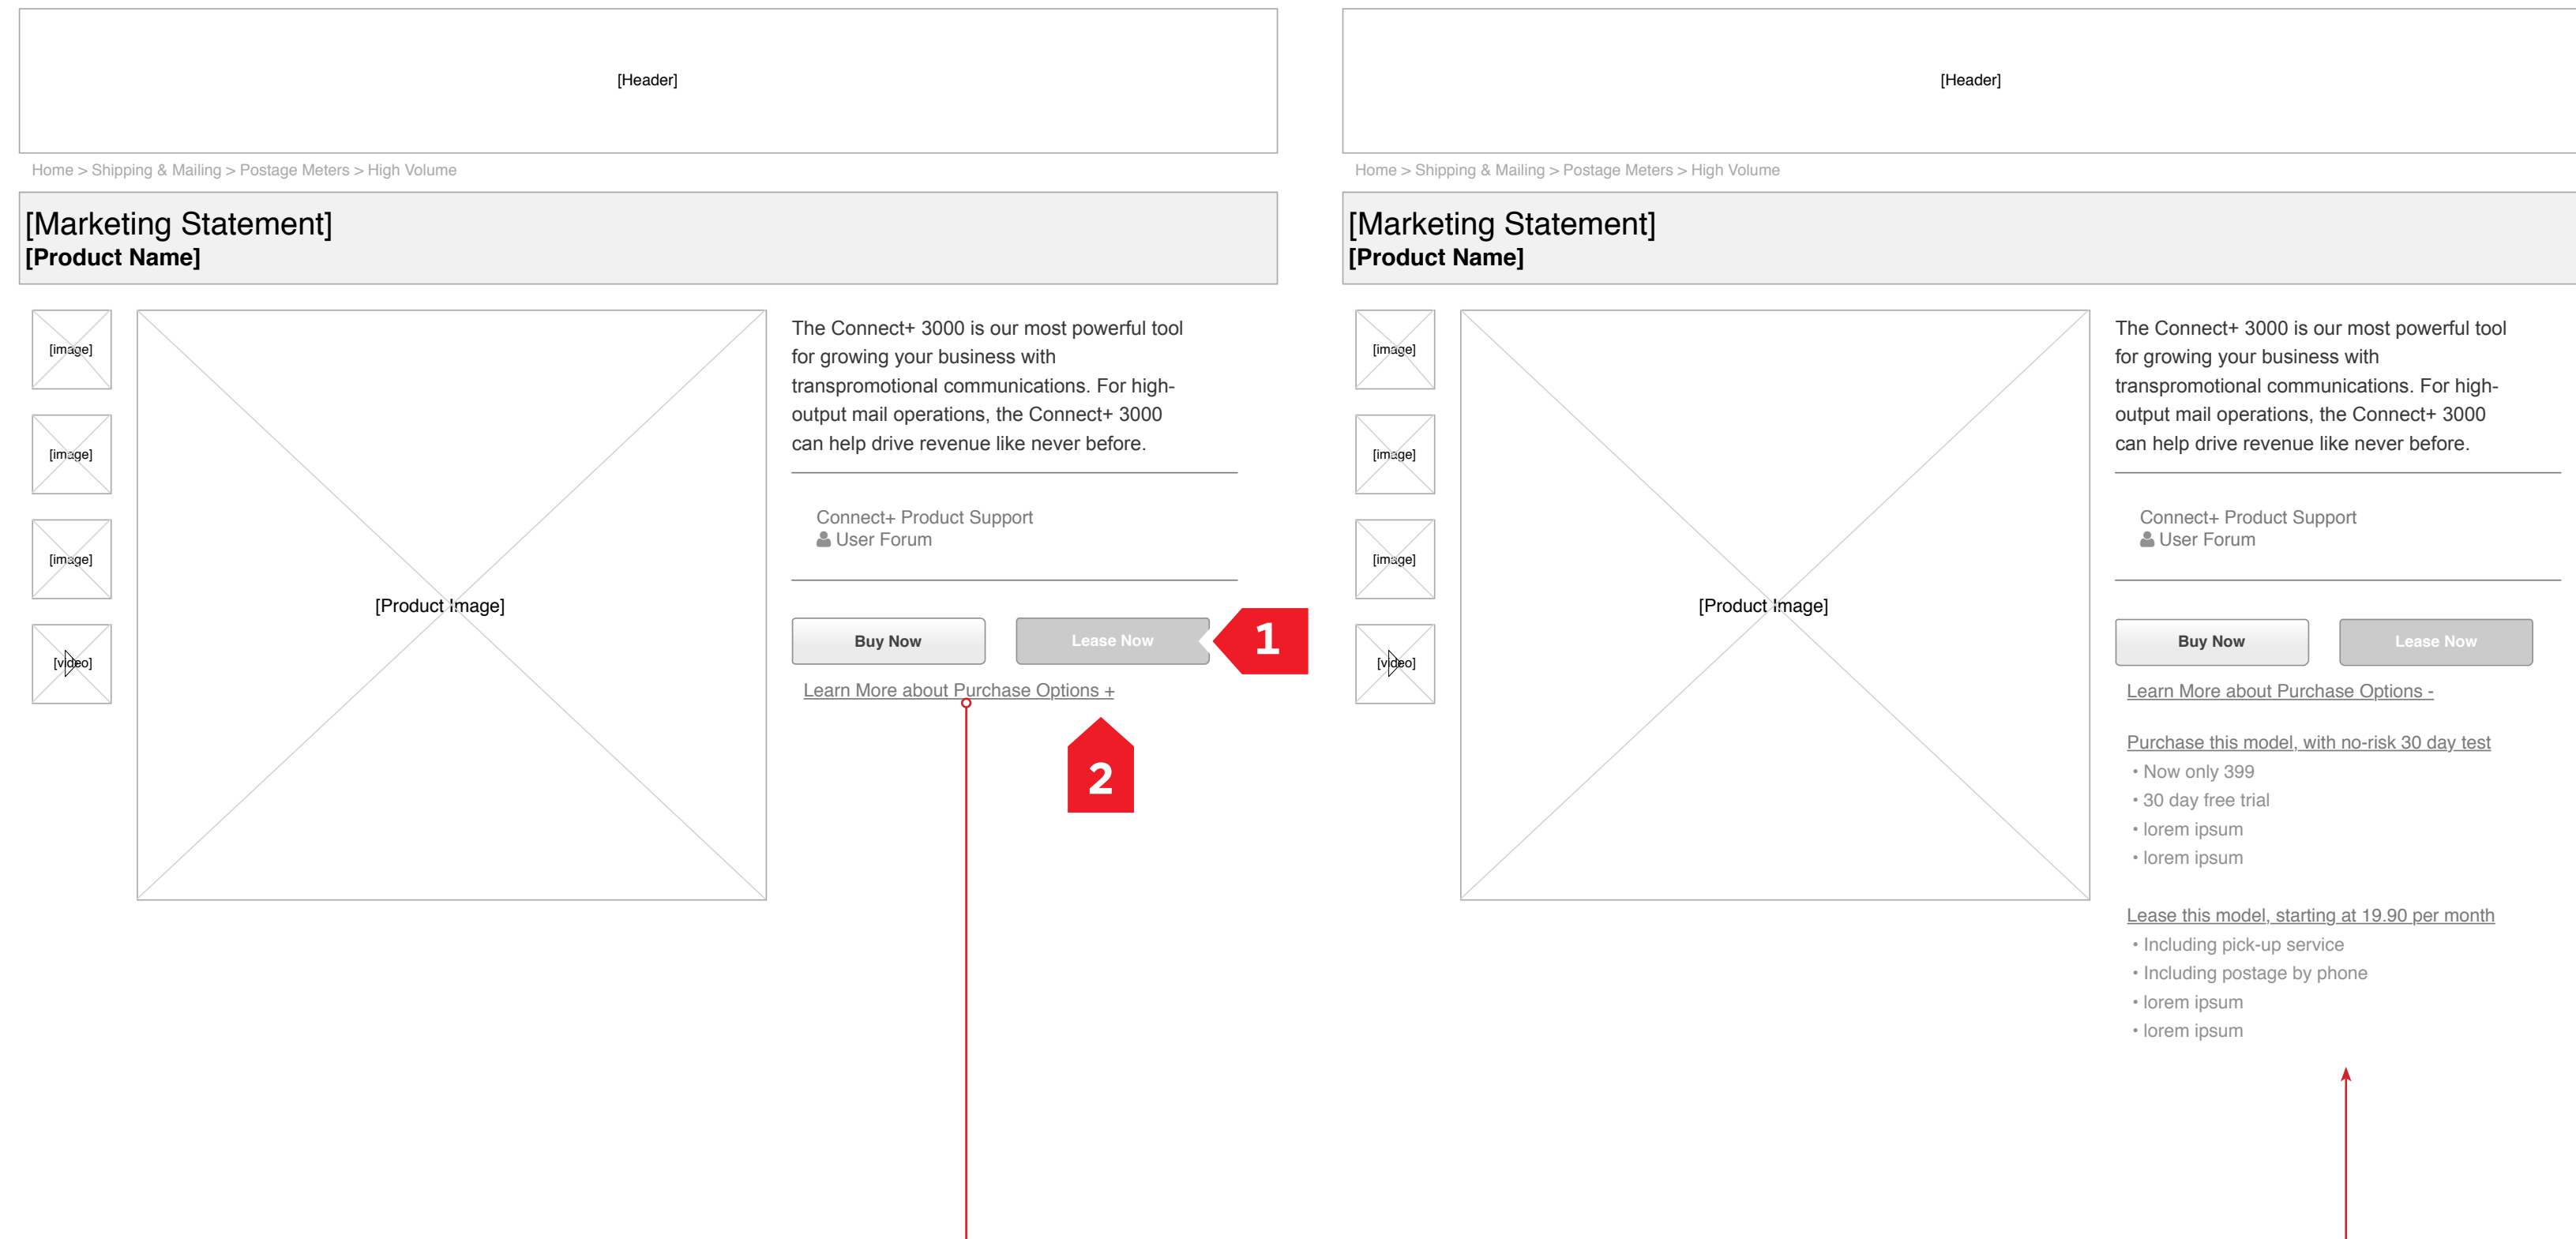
[Header]

Home > Shipping & Mailing > Postage Meters > High Volume

[Marketing Statement]
**[Product Name]**

[image]

[image]

[image]

[video]

[Product Image]

The Connect+ 3000 is our most powerful tool for growing your business with transpromotional communications. For high-output mail operations, the Connect+ 3000 can help drive revenue like never before.

Connect+ Product Support
User Forum

Buy Now

Lease Now

1

Learn More about Purchase Options +

2

[Header]

Home > Shipping & Mailing > Postage Meters > High Volume

[Marketing Statement]
**[Product Name]**

[image]

[image]

[image]

[video]

[Product Image]

The Connect+ 3000 is our most powerful tool for growing your business with transpromotional communications. For high-output mail operations, the Connect+ 3000 can help drive revenue like never before.

Connect+ Product Support
User Forum

Buy Now

Lease Now

Learn More about Purchase Options -

Purchase this model, with no-risk 30 day test
• Now only 399
• 30 day free trial
• lorem ipsum
• lorem ipsum

Lease this model, starting at 19.90 per month
• Including pick-up service
• Including postage by phone
• lorem ipsum
• lorem ipsum